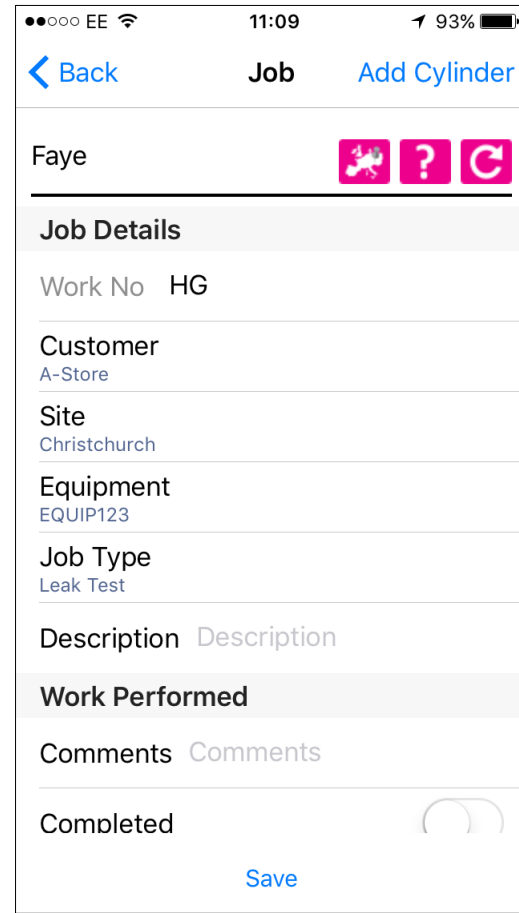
●●○○○ EE 11:09 93%

Back Job Add Cylinder

Faye

?

Job Details

Work No HG

Customer
A-Store

Site
Christchurch

Equipment
EQUIP123

Job Type
Leak Test

Description Description

Work Performed

Comments Comments

Completed

Save